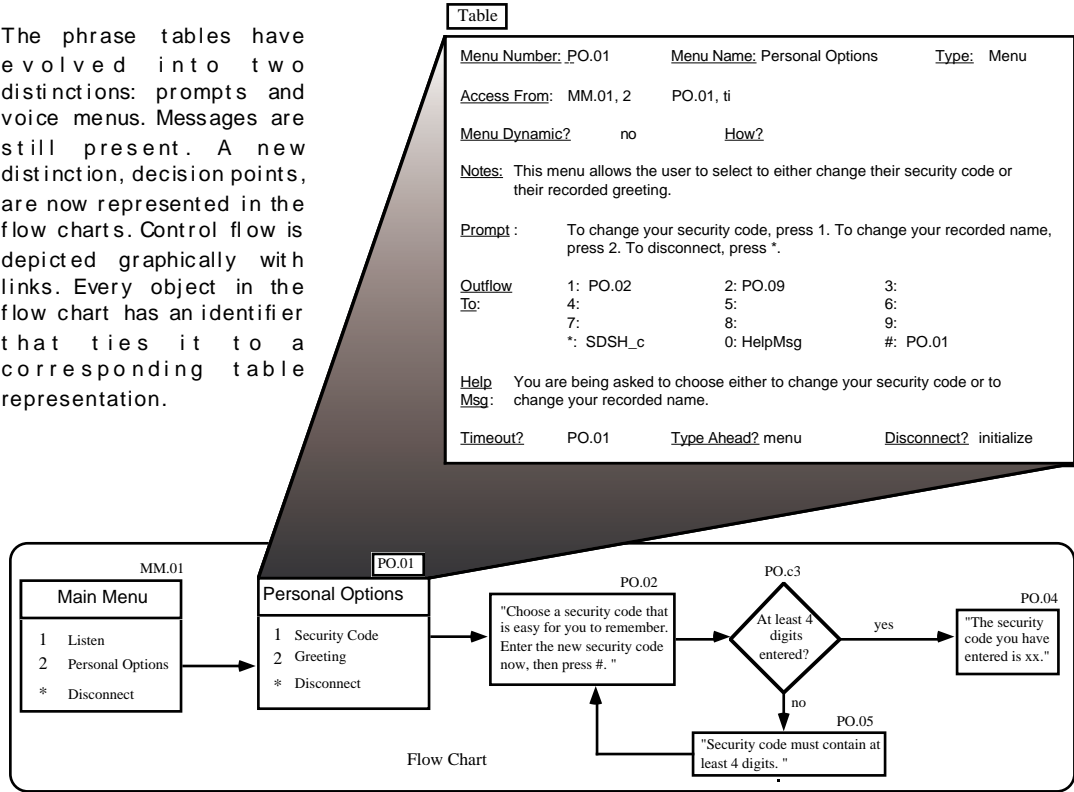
The phrase tables have evolved into two distinctions: prompts and voice menus. Messages are still present. A new distinction, decision points, are now represented in the flow charts. Control flow is depicted graphically with links. Every object in the flow chart has an identifier that ties it to a corresponding table representation.

Table

Menu Number: PO.01 Menu Name: Personal Options Type: Menu

Access From: MM.01, 2 PO.01, ti

Menu Dynamic? no How?

Notes: This menu allows the user to select to either change their security code or their recorded greeting.

Prompt : To change your security code, press 1. To change your recorded name, press 2. To disconnect, press *.

| Outflow To: | 1: PO.02 | 2: PO.09 | 3: |
|---|---|---|---|
| | 4: | 5: | 6: |
| | 7: | 8: | 9: |
| | *: SDSH_c | 0: HelpMsg | #: PO.01 |

Help Msg: You are being asked to choose either to change your security code or to change your recorded name.

Timeout? PO.01 Type Ahead? menu Disconnect? initialize

MM.01
Main Menu
1 Listen
2 Personal Options
* Disconnect

PO.01
Personal Options
1 Security Code
2 Greeting
* Disconnect

PO.02
"Choose a security code that is easy for you to remember. Enter the new security code now, then press #. "

PO.c3
At least 4 digits entered?

yes

no

PO.04
"The security code you have entered is xx."

PO.05
"Security code must contain at least 4 digits. "

Flow Chart